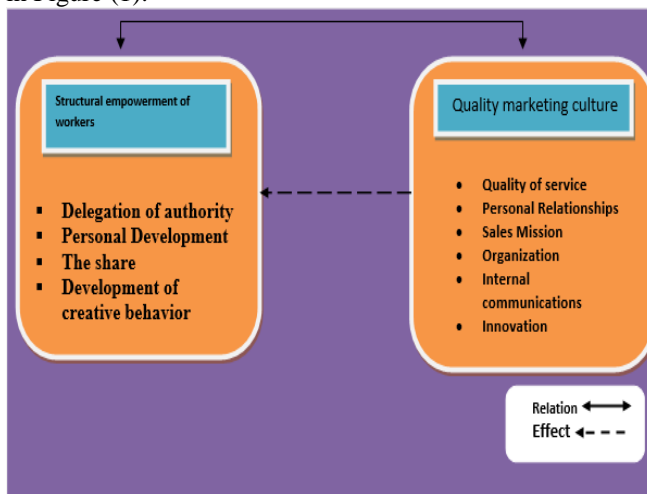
in Figure (1).

Structural empowerment of workers

- Delegation of authority
- Personal Development
- The share
- Development of creative behavior

Quality marketing culture

- Quality of service
- Personal Relationships
- Sales Mission
- Organization
- Internal communications
- Innovation

Relation
Effect